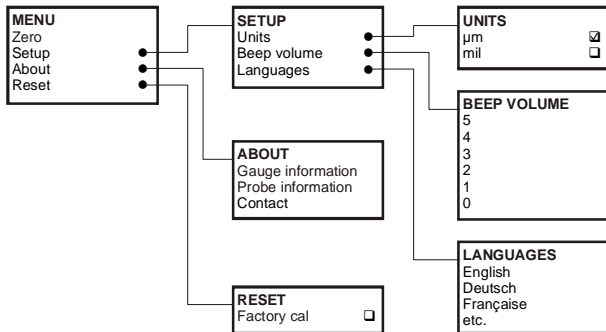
MENU
Zero
Setup
About
Reset

SETUP
Units
Beep volume
Languages

UNITS
µm ☑
mil ☐

BEEP VOLUME
5
4
3
2
1
0

ABOUT
Gauge information
Probe information
Contact

LANGUAGES
English
Deutsch
Françaisе
etc.

RESET
Factory cal ☐